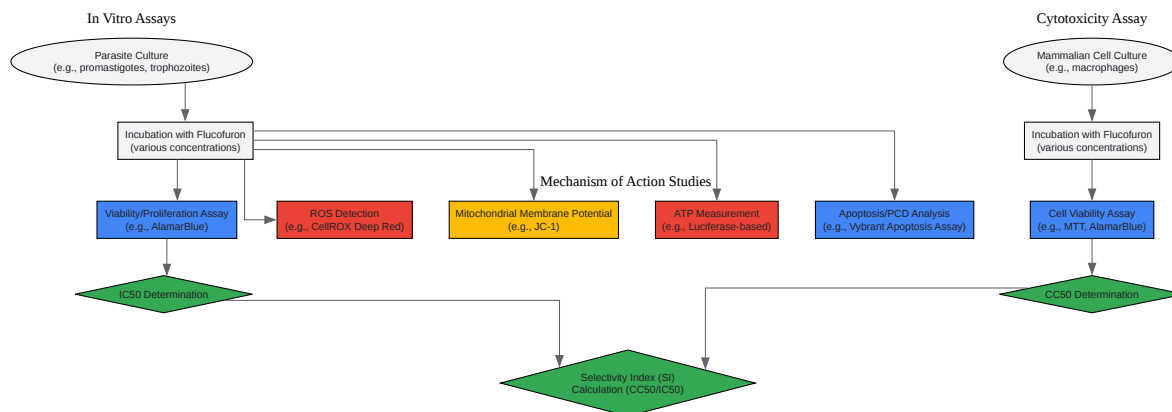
In Vitro Assays

Parasite Culture
(e.g., promastigotes, trophozoites)

Incubation with Flucofuron
(various concentrations)

Viability/Proliferation Assay
(e.g., AlamarBlue)

IC50 Determination

Mechanism of Action Studies

ROS Detection
(e.g., CellROX Deep Red)

Mitochondrial Membrane Potential
(e.g., JC-1)

ATP Measurement
(e.g., Luciferase-based)

Apoptosis/PCD Analysis
(e.g., Vybrant Apoptosis Assay)

Cytotoxicity Assay

Mammalian Cell Culture
(e.g., macrophages)

Incubation with Flucofuron
(various concentrations)

Cell Viability Assay
(e.g., MTT, AlamarBlue)

CC50 Determination

Selectivity Index (SI)
Calculation (CC50/IC50)